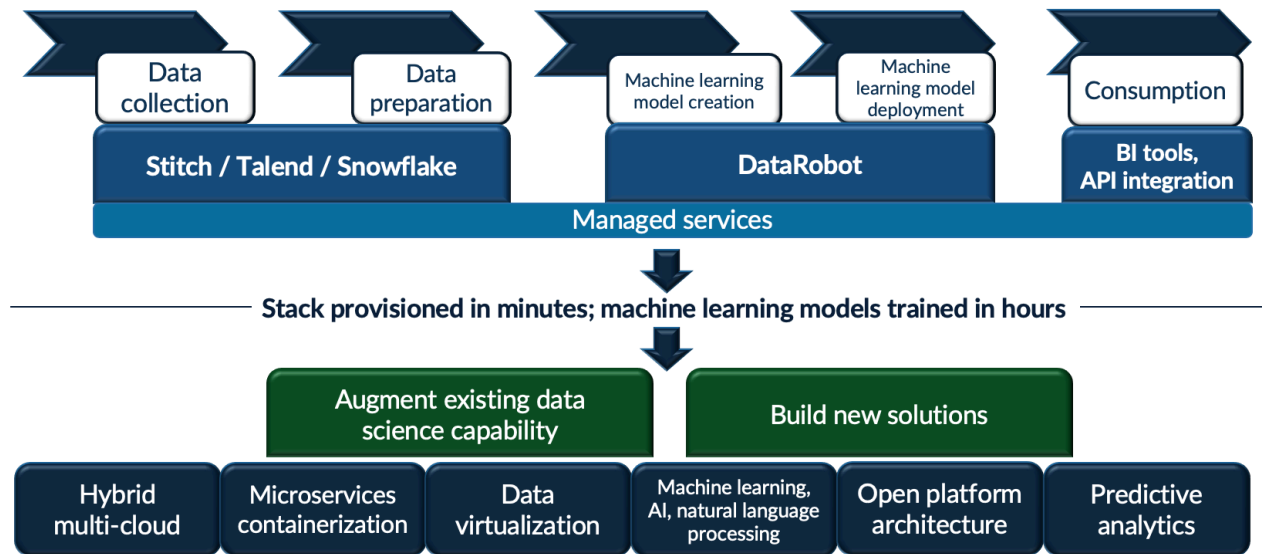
Data collection

Data preparation

Machine learning model creation

Machine learning model deployment

Consumption

Stitch / Talend / Snowflake

DataRobot

BI tools, API integration

Managed services

Stack provisioned in minutes; machine learning models trained in hours

Augment existing data science capability

Build new solutions

Hybrid multi-cloud

Microservices containerization

Data virtualization

Machine learning, AI, natural language processing

Open platform architecture

Predictive analytics